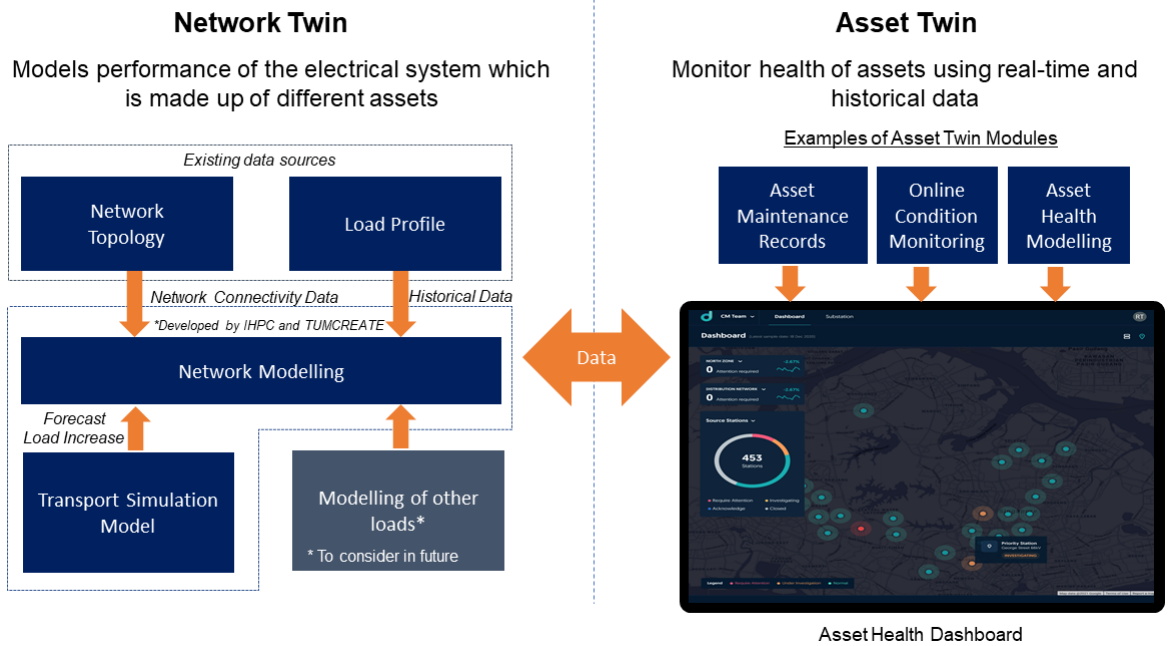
Network Twin

Models performance of the electrical system which is made up of different assets

Existing data sources

Network Topology

Load Profile

Network Connectivity Data

Historical Data

*Developed by IHPC and TUMCREATE

Network Modelling

Forecast Load Increase

Transport Simulation Model

Modelling of other loads*

* To consider in future

Data

Asset Twin

Monitor health of assets using real-time and historical data

Examples of Asset Twin Modules

Asset Maintenance Records

Online Condition Monitoring

Asset Health Modelling

CM Team

Dashboard

Substation

RT

Dashboard

NORTH ZONE

0 Attention required

DISTRIBUTION NETWORK

0 Attention required

Source Stations

453 Stations

Require Attention

Investigating

Acknowledge

Closed

Priority Station

Legend

Require Attention

Under Investigation

Normal

Asset Health Dashboard